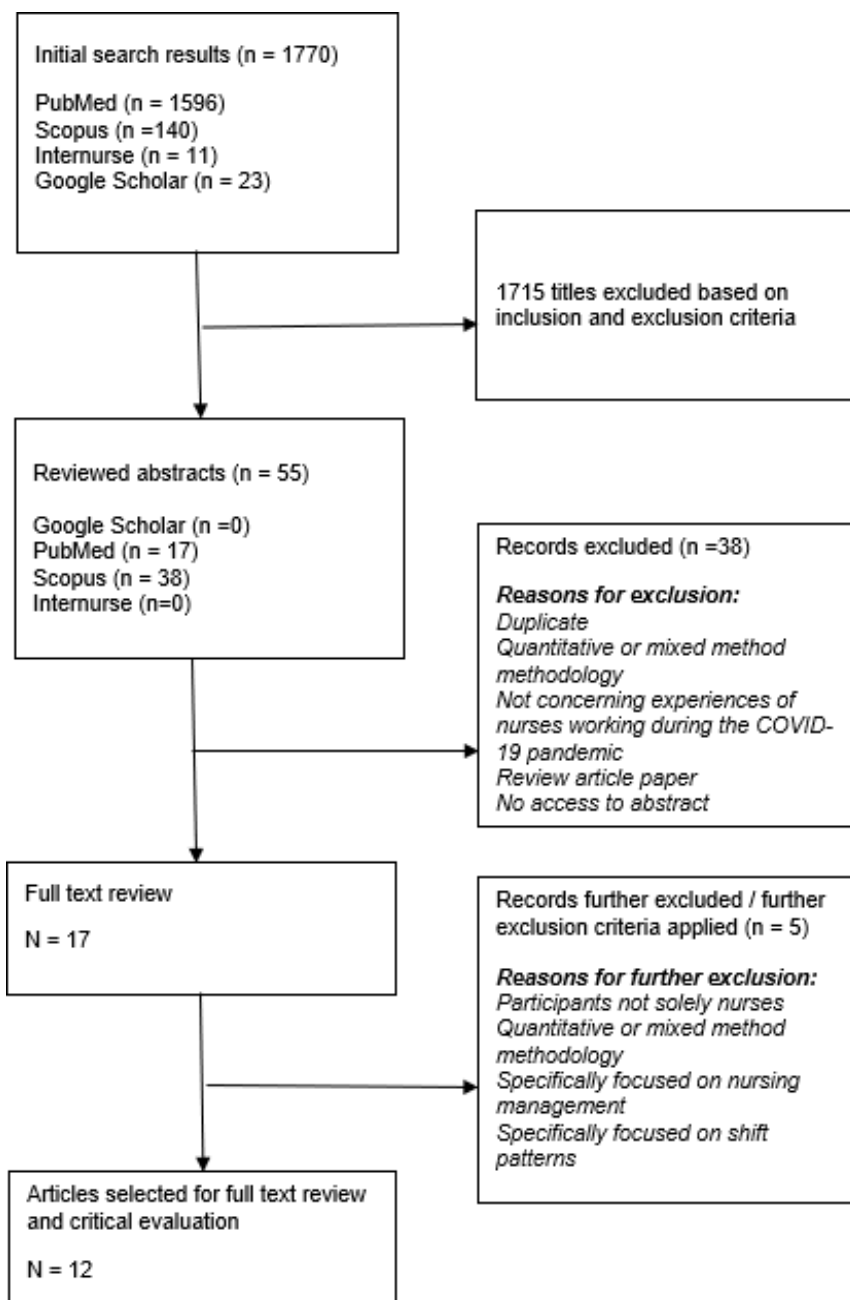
Initial search results (n = 1770)

PubMed (n = 1596)
Scopus (n =140)
Internurse (n = 11)
Google Scholar (n = 23)

1715 titles excluded based on inclusion and exclusion criteria

Reviewed abstracts (n = 55)

Google Scholar (n =0)
PubMed (n = 17)
Scopus (n = 38)
Internurse (n=0)

Records excluded (n =38)

***Reasons for exclusion:***
*Duplicate*
*Quantitative or mixed method methodology*
*Not concerning experiences of nurses working during the COVID-19 pandemic*
*Review article paper*
*No access to abstract*

Full text review

N = 17

Records further excluded / further exclusion criteria applied (n = 5)

***Reasons for further exclusion:***
*Participants not solely nurses*
*Quantitative or mixed method methodology*
*Specifically focused on nursing management*
*Specifically focused on shift patterns*

Articles selected for full text review and critical evaluation

N = 12